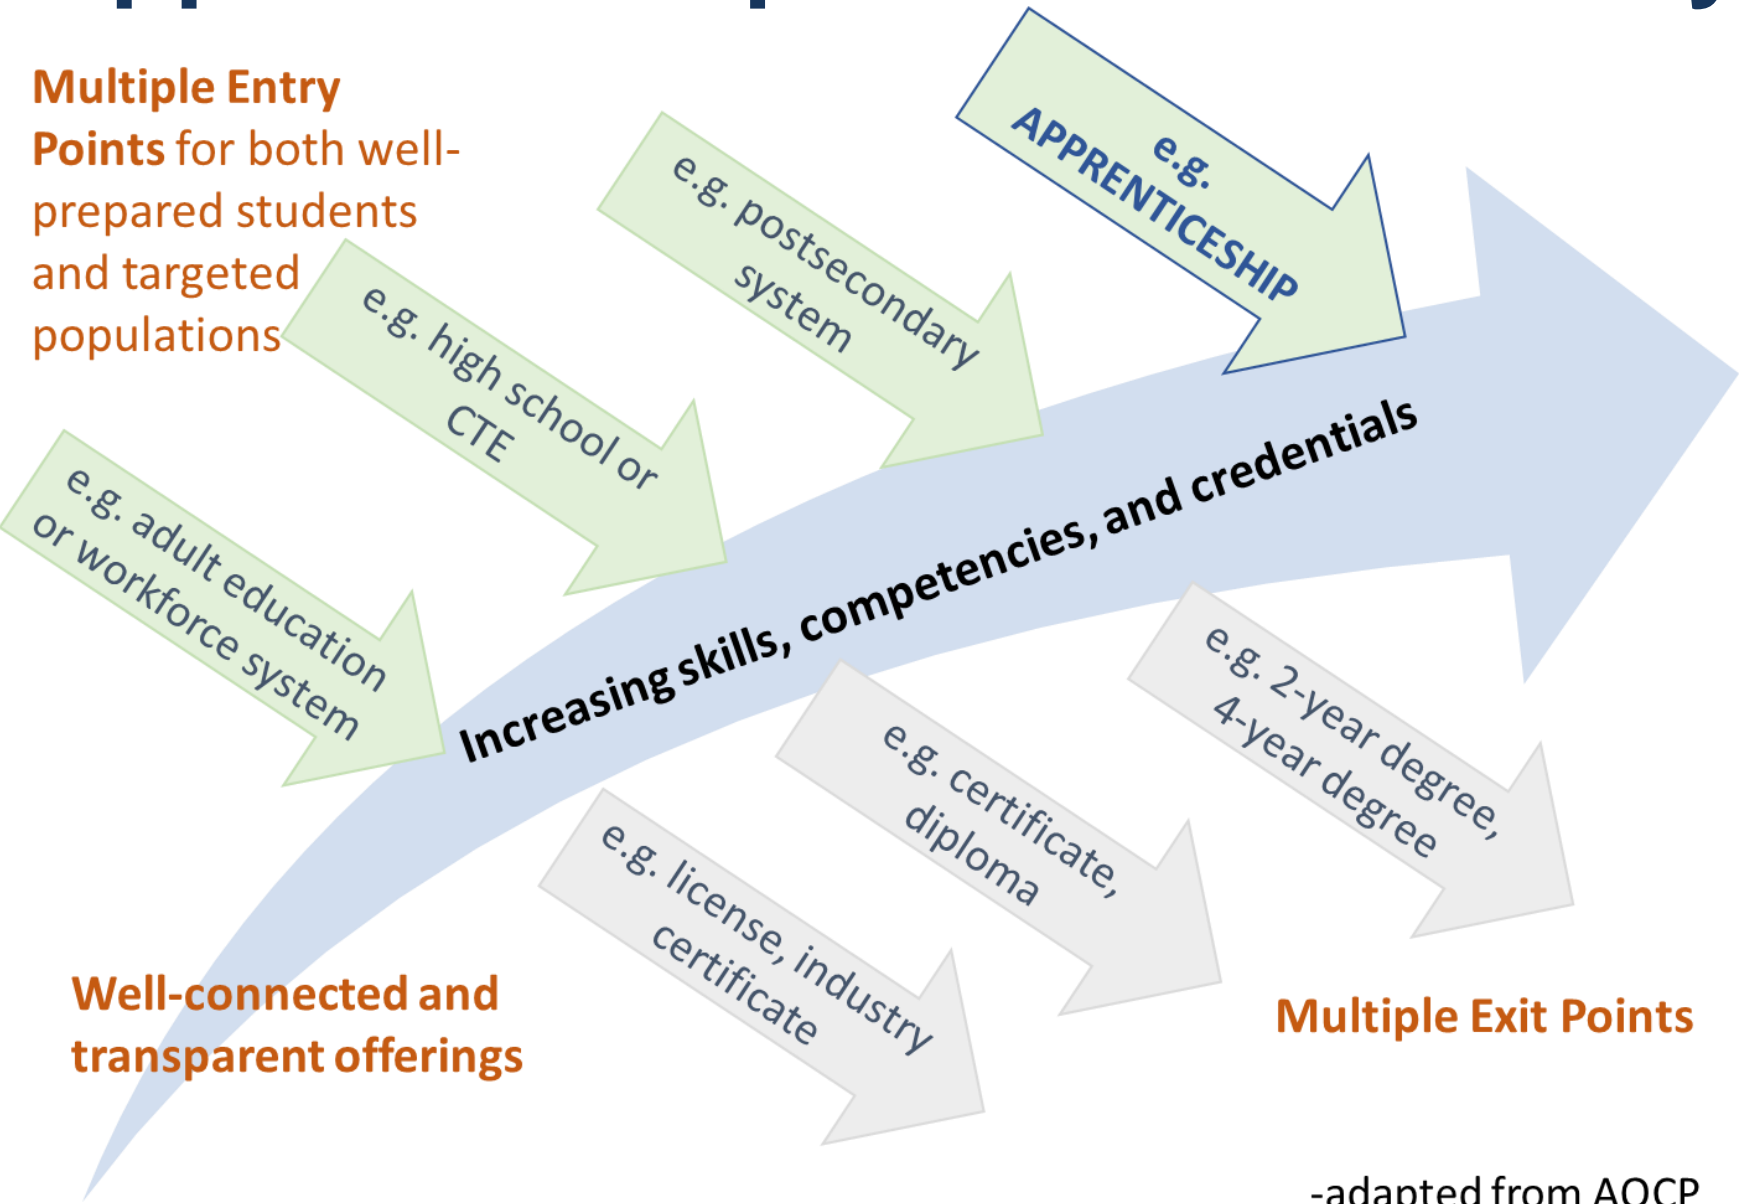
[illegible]

Multiple Entry Points for both well-prepared students and targeted populations

e.g. APPRENTICESHIP

e.g. postsecondary system

e.g. high school or CTE

e.g. adult education or workforce system

Increasing skills, competencies, and credentials

e.g. 2-year degree, 4-year degree

e.g. certificate, diploma

e.g. license, industry certificate

Well-connected and transparent offerings

Multiple Exit Points

-adapted from AOCP